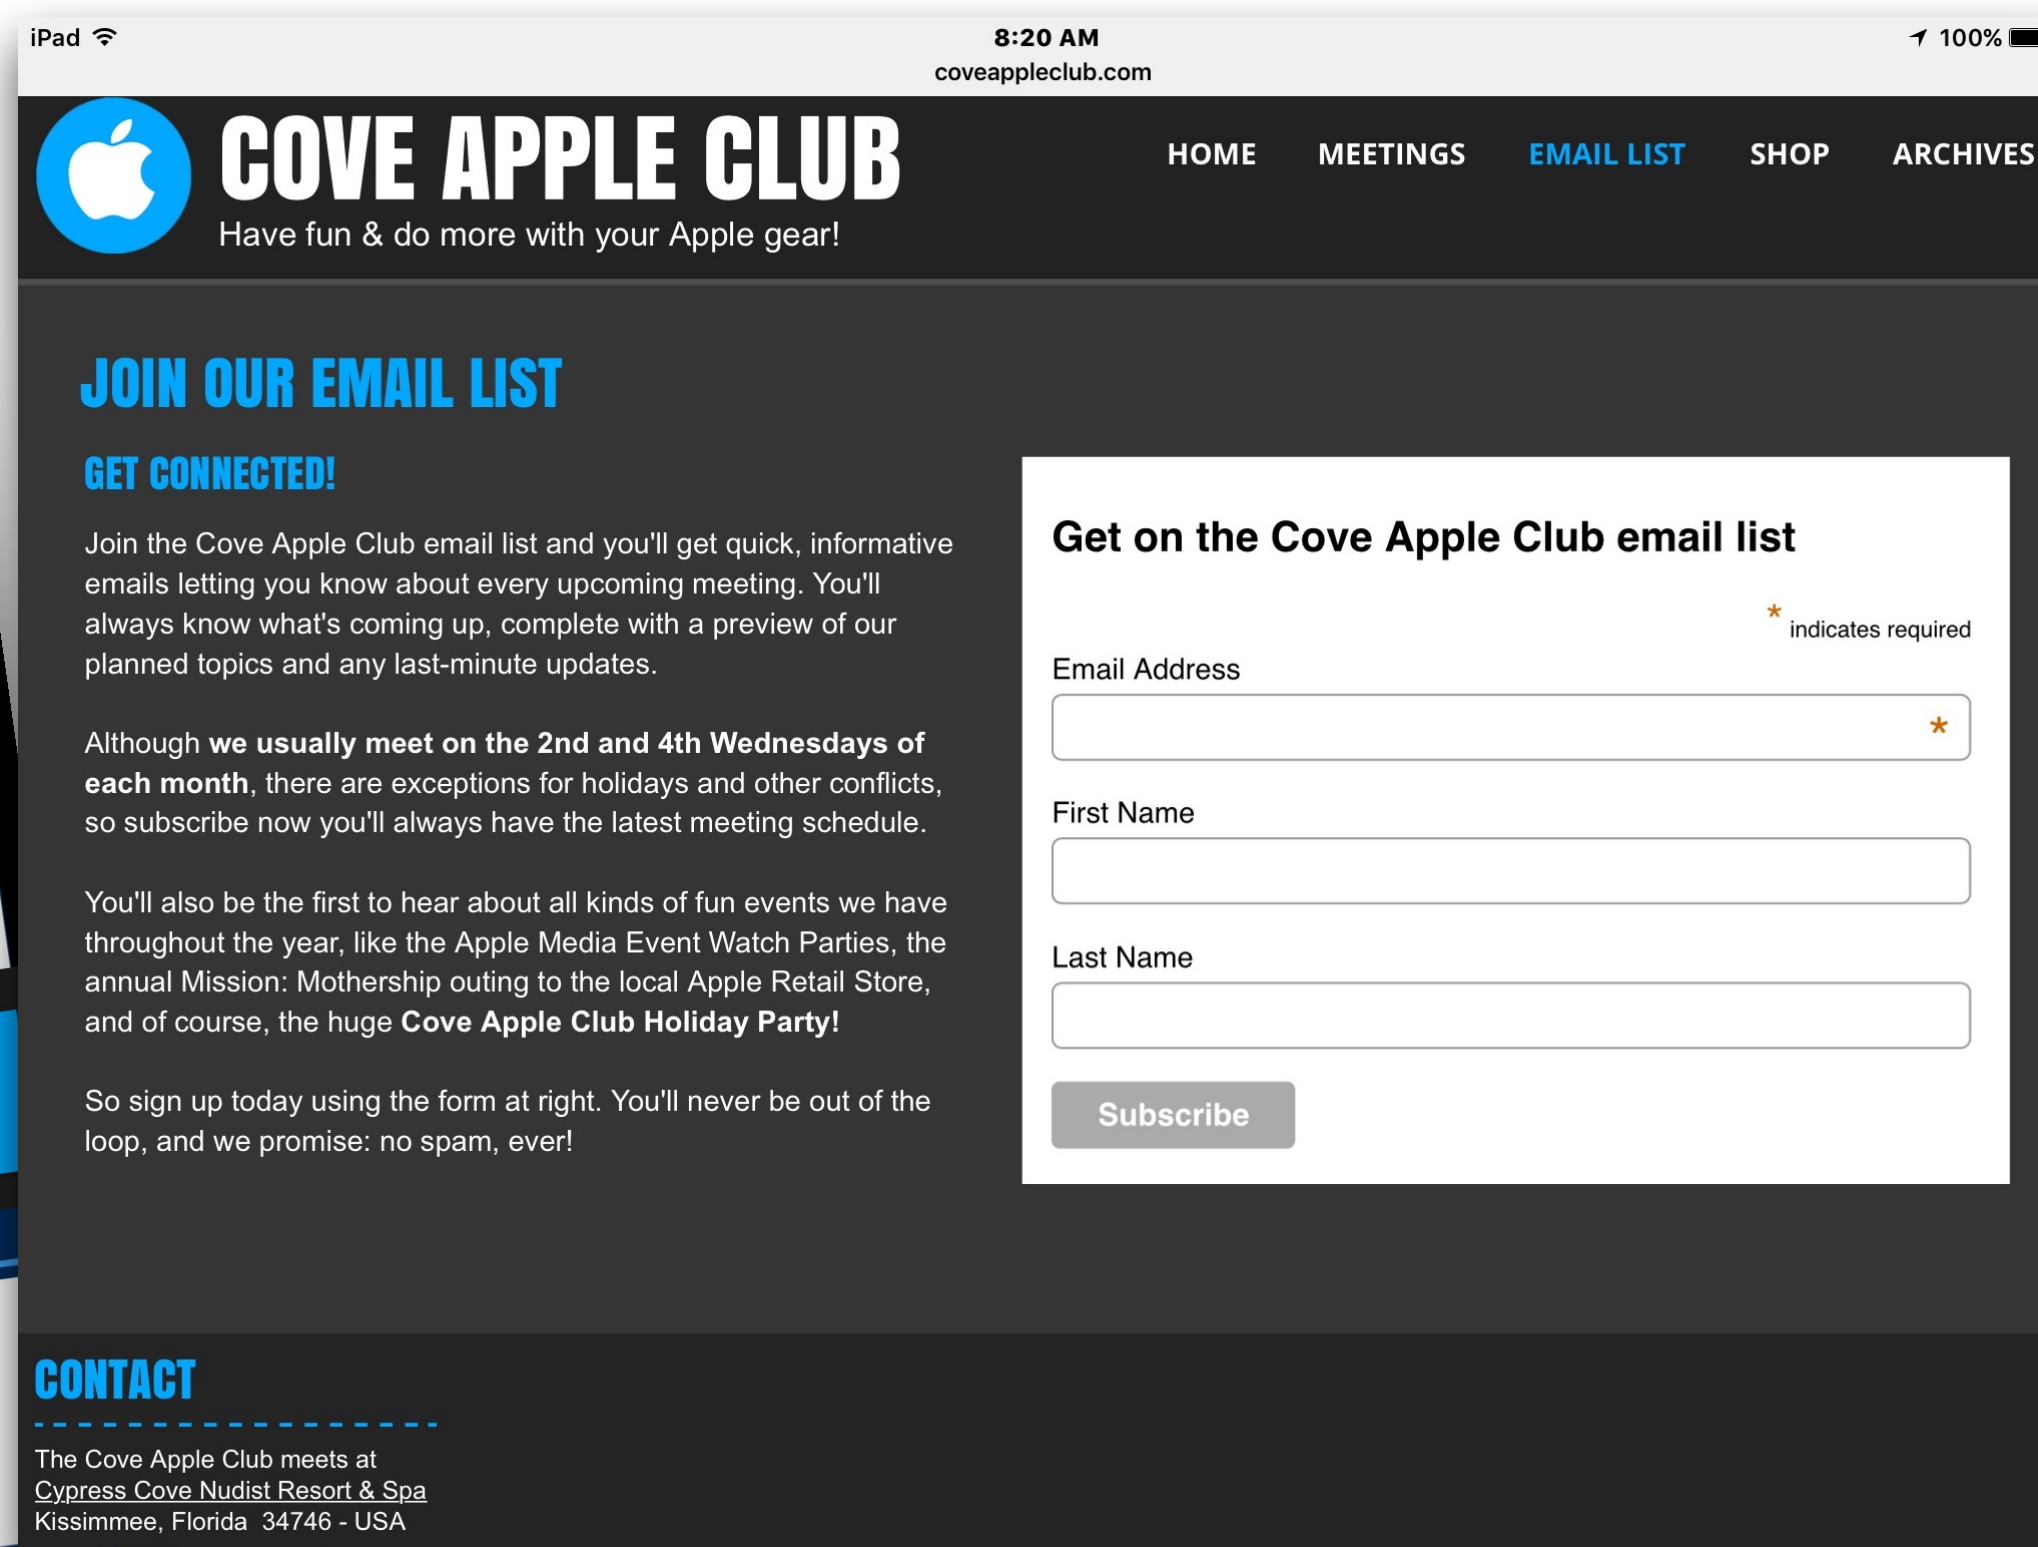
iPad 8:20 AM 100%
coveappleclub.com

COVE APPLE CLUB
Have fun & do more with your Apple gear!

HOME MEETINGS EMAIL LIST SHOP ARCHIVES

JOIN OUR EMAIL LIST

GET CONNECTED!

Join the Cove Apple Club email list and you'll get quick, informative emails letting you know about every upcoming meeting. You'll always know what's coming up, complete with a preview of our planned topics and any last-minute updates.

Although **we usually meet on the 2nd and 4th Wednesdays of each month**, there are exceptions for holidays and other conflicts, so subscribe now you'll always have the latest meeting schedule.

You'll also be the first to hear about all kinds of fun events we have throughout the year, like the Apple Media Event Watch Parties, the annual Mission: Mothership outing to the local Apple Retail Store, and of course, the huge **Cove Apple Club Holiday Party!**

So sign up today using the form at right. You'll never be out of the loop, and we promise: no spam, ever!

Get on the Cove Apple Club email list

* indicates required

Email Address *

First Name

Last Name

Subscribe

CONTACT

The Cove Apple Club meets at
Cypress Cove Nudist Resort & Spa
Kissimmee, Florida 34746 - USA